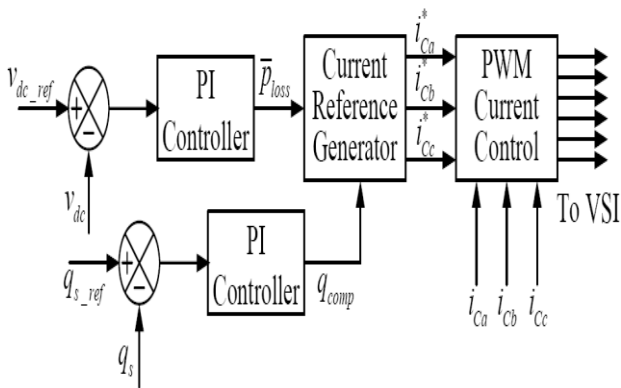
$v_{dc\_ref}$

+

−

$v_{dc}$

PI Controller

$\bar{p}_{loss}$

Current Reference Generator

$i_{Ca}^{*}$

$i_{Cb}^{*}$

$i_{Cc}^{*}$

PWM Current Control

To VSI

$q_{s\_ref}$

+

−

$q_{s}$

PI Controller

$q_{comp}$

$i_{Ca}$

$i_{Cb}$

$i_{Cc}$